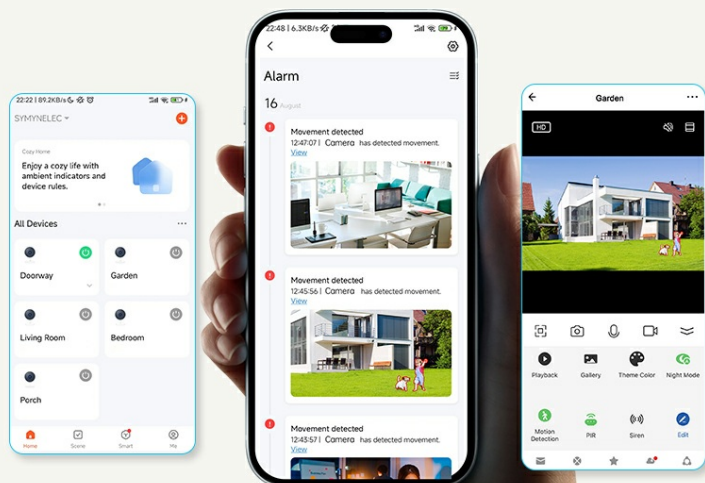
22:22 | 89.2KB/s

SYMYNELEC

Cozy Home

Enjoy a cozy life with ambient indicators and device rules.

All Devices

Doorway

Garden

Living Room

Bedroom

Porch

Home Scene Smart Me

22:48 | 6.3KB/s

Alarm

16 August

Movement detected
12:47:07 | Camera has detected movement.
View

Movement detected
12:45:56 | Camera has detected movement.
View

Movement detected
12:43:57 | Camera has detected movement.
View

Garden

HD

Playback Gallery Theme Color Night Mode

Motion Detection PIR Siren Edit